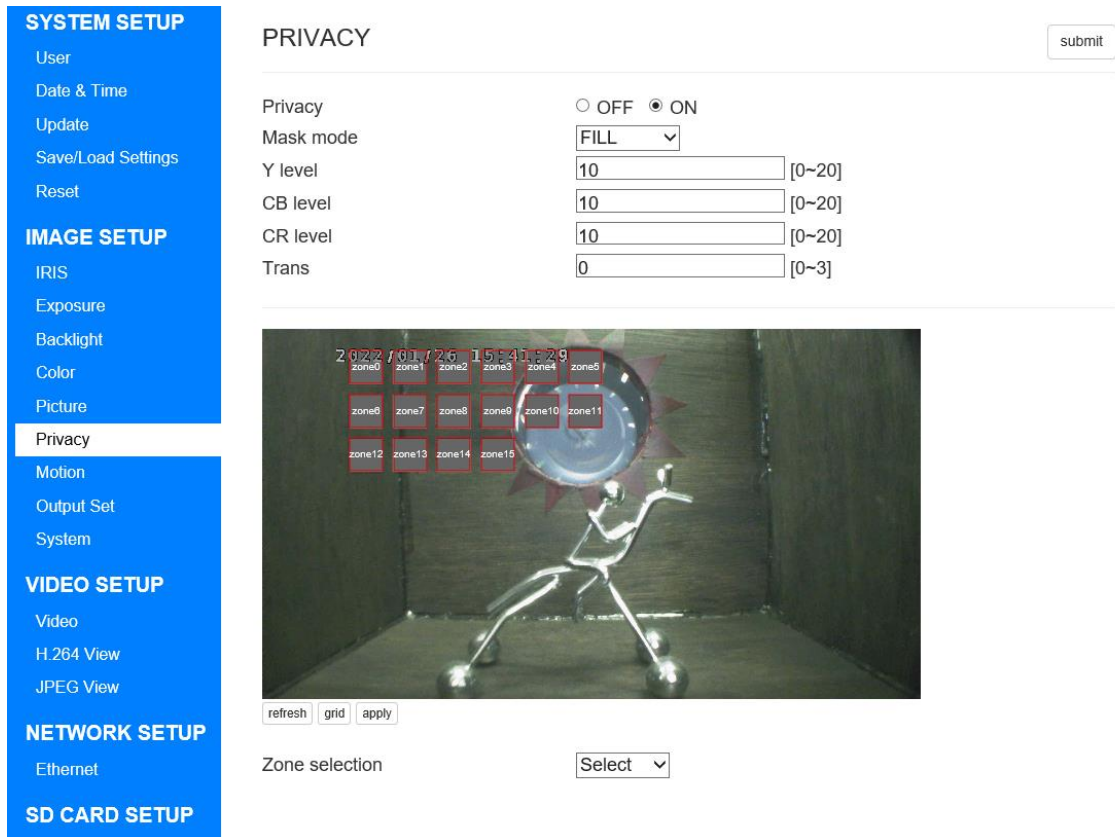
SYSTEM SETUP
User
Date & Time
Update
Save/Load Settings
Reset

IMAGE SETUP
IRIS
Exposure
Backlight
Color
Picture
Privacy
Motion
Output Set
System

VIDEO SETUP
Video
H.264 View
JPEG View

NETWORK SETUP
Ethernet

SD CARD SETUP

PRIVACY

submit

Privacy ○ OFF ◉ ON
Mask mode FILL
Y level 10 [0~20]
CB level 10 [0~20]
CR level 10 [0~20]
Trans 0 [0~3]

2022/01/26 15:41:29
zone0 zone1 zone2 zone3 zone4 zone5
zone6 zone7 zone8 zone9 zone10 zone11
zone12 zone13 zone14 zone15

refresh grid apply

Zone selection Select